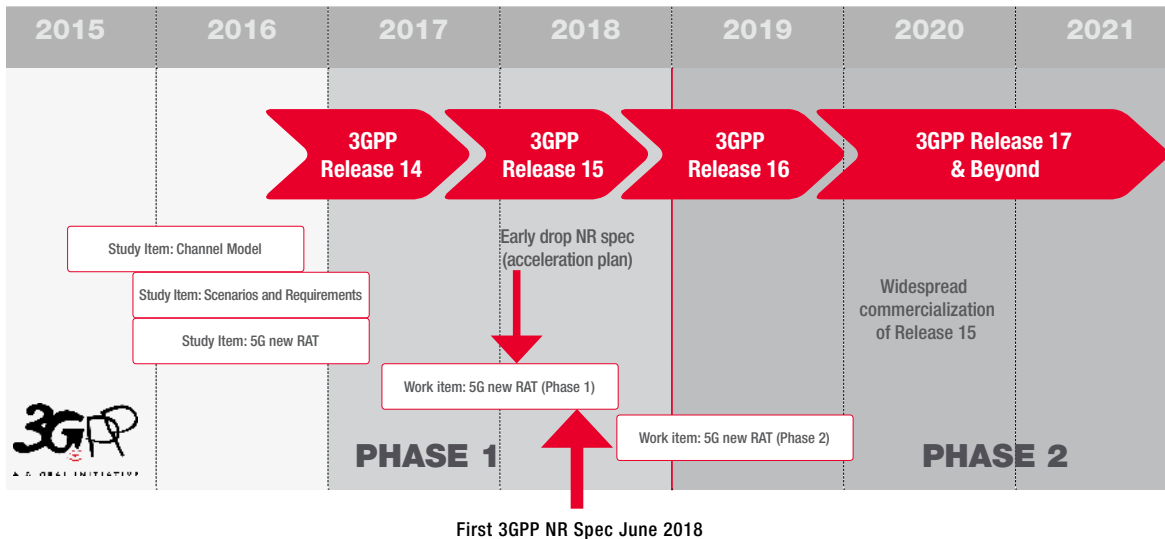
| 2015 | 2016 | 2017 | 2018 | 2019 | 2020 | 2021 |
|---|---|---|---|---|---|---|

3GPP Release 14

3GPP Release 15

3GPP Release 16

3GPP Release 17 & Beyond

Study Item: Channel Model

Study Item: Scenarios and Requirements

Study Item: 5G new RAT

Early drop NR spec (acceleration plan)

Widespread commercialization of Release 15

Work item: 5G new RAT (Phase 1)

Work item: 5G new RAT (Phase 2)

3GPP

A GLOBAL INITIATIVE

PHASE 1

PHASE 2

First 3GPP NR Spec June 2018